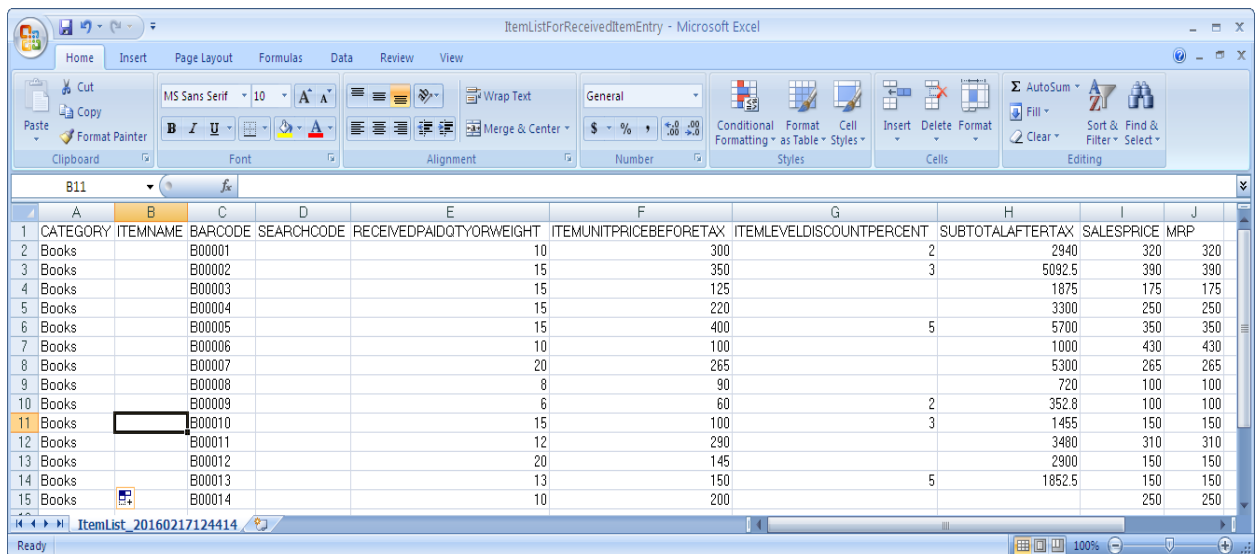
ItemListForReceivedItemEntry - Microsoft Excel

Home Insert Page Layout Formulas Data Review View

Cut
Copy
Paste
Format Painter
Clipboard

MS Sans Serif 10
B I U
Font

Wrap Text
Merge & Center
Alignment

General
$ % ,
Number

Conditional Formatting
Format as Table
Cell Styles
Styles

Insert Delete Format
Cells

AutoSum
Fill
Clear
Sort & Filter
Find & Select
Editing

B11 $f_x$

| | A | B | C | D | E | F | G | H | I | J |
|---|---|---|---|---|---|---|---|---|---|---|
| 1 | CATEGORY | ITEMNAME | BARCODE | SEARCHCODE | RECEIVEDPAIDQTYORWEIGHT | ITEMUNITPRICEBEFORETAX | ITEMLEVELDISCOUNTPERCENT | SUBTOTALAFTERTAX | SALESPRICE | MRP |
| 2 | Books | | B00001 | | 10 | 300 | 2 | 2940 | 320 | 320 |
| 3 | Books | | B00002 | | 15 | 350 | 3 | 5092.5 | 390 | 390 |
| 4 | Books | | B00003 | | 15 | 125 | | 1875 | 175 | 175 |
| 5 | Books | | B00004 | | 15 | 220 | | 3300 | 250 | 250 |
| 6 | Books | | B00005 | | 15 | 400 | 5 | 5700 | 350 | 350 |
| 7 | Books | | B00006 | | 10 | 100 | | 1000 | 430 | 430 |
| 8 | Books | | B00007 | | 20 | 265 | | 5300 | 265 | 265 |
| 9 | Books | | B00008 | | 8 | 90 | | 720 | 100 | 100 |
| 10 | Books | | B00009 | | 6 | 60 | 2 | 352.8 | 100 | 100 |
| 11 | Books | | B00010 | | 15 | 100 | 3 | 1455 | 150 | 150 |
| 12 | Books | | B00011 | | 12 | 290 | | 3480 | 310 | 310 |
| 13 | Books | | B00012 | | 20 | 145 | | 2900 | 150 | 150 |
| 14 | Books | | B00013 | | 13 | 150 | 5 | 1852.5 | 150 | 150 |
| 15 | Books | | B00014 | | 10 | 200 | | | 250 | 250 |

ItemList_20160217124414

Ready 100%